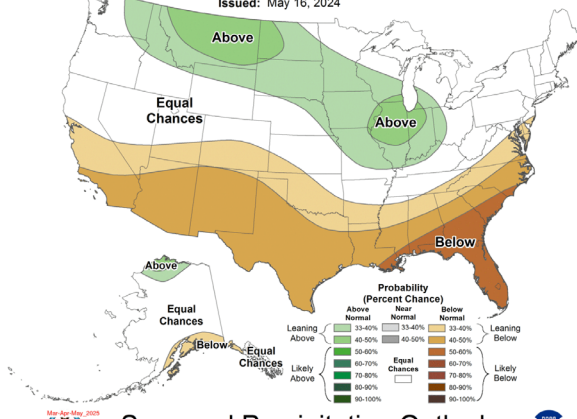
Issued: May 16, 2024

Above

Equal Chances

Above

Below

Above

Equal Chances

Below

Equal Chances

Probability (Percent Chance)

| Above Normal | Near Normal | Below Normal |
|---|---|---|
| 33-40% | 33-40% | 33-40% |
| 40-50% | 40-50% | 40-50% |
| 50-60% | | 50-60% |
| 60-70% | Equal Chances | 60-70% |
| 70-80% | | 70-80% |
| 80-90% | | 80-90% |
| 90-100% | | 90-100% |

Leaning Above

Likely Above

Leaning Below

Likely Below

Mar-Apr-May 2025

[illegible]